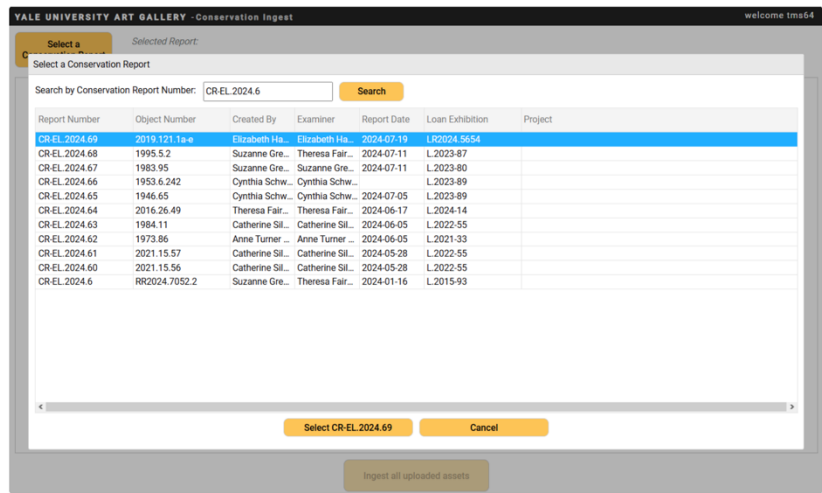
YALE UNIVERSITY ART GALLERY - Conservation Ingest

welcome tms64

Select a Conservation Report

Selected Report:

Select a Conservation Report

Search by Conservation Report Number: CR-EL.2024.6

Search

| Report Number | Object Number | Created By | Examiner | Report Date | Loan Exhibition | Project |
|---|---|---|---|---|---|---|
| CR-EL.2024.69 | 2019.121.1a-e | Elizabeth Ha... | Elizabeth Ha... | 2024-07-19 | LR2024.5654 | |
| CR-EL.2024.68 | 1995.5.2 | Suzanne Gre... | Theresa Fair... | 2024-07-11 | L.2023-87 | |
| CR-EL.2024.67 | 1983.95 | Suzanne Gre... | Suzanne Gre... | 2024-07-11 | L.2023-80 | |
| CR-EL.2024.66 | 1953.6.242 | Cynthia Schw... | Cynthia Schw... | | L.2023-89 | |
| CR-EL.2024.65 | 1946.65 | Cynthia Schw... | Cynthia Schw... | 2024-07-05 | L.2023-89 | |
| CR-EL.2024.64 | 2016.26.49 | Theresa Fair... | Theresa Fair... | 2024-06-17 | L.2024-14 | |
| CR-EL.2024.63 | 1984.11 | Catherine Sil... | Catherine Sil... | 2024-06-05 | L.2022-55 | |
| CR-EL.2024.62 | 1973.86 | Anne Turner ... | Anne Turner ... | 2024-06-05 | L.2021-33 | |
| CR-EL.2024.61 | 2021.15.57 | Catherine Sil... | Catherine Sil... | 2024-05-28 | L.2022-55 | |
| CR-EL.2024.60 | 2021.15.56 | Catherine Sil... | Catherine Sil... | 2024-05-28 | L.2022-55 | |
| CR-EL.2024.6 | RR2024.7052.2 | Suzanne Gre... | Theresa Fair... | 2024-01-16 | L.2015-93 | |

Select CR-EL.2024.69

Cancel

Ingest all uploaded assets